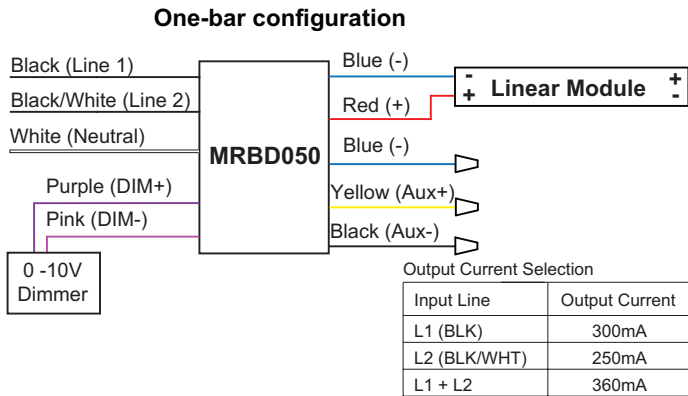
One-bar configuration

Black (Line 1)
Black/White (Line 2)
White (Neutral)
Purple (DIM+)
Pink (DIM-)
0 -10V Dimmer

MRBD050

Blue (-)
Red (+)
Blue (-)
Yellow (Aux+)
Black (Aux-)

- + Linear Module + -

Output Current Selection

| Input Line | Output Current |
|---|---|
| L1 (BLK) | 300mA |
| L2 (BLK/WHT) | 250mA |
| L1 + L2 | 360mA |